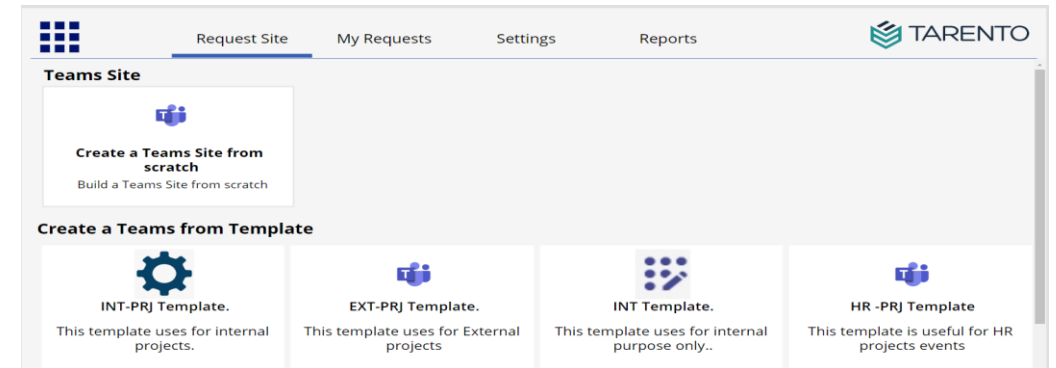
Request Site
My Requests
Settings
Reports
TARENTO

Teams Site

Create a Teams Site from scratch
Build a Teams Site from scratch

Create a Teams from Template

INT-PRJ Template.
This template uses for internal projects.

EXT-PRJ Template.
This template uses for External projects

INT Template.
This template uses for internal purpose only..

HR -PRJ Template
This template is useful for HR projects events